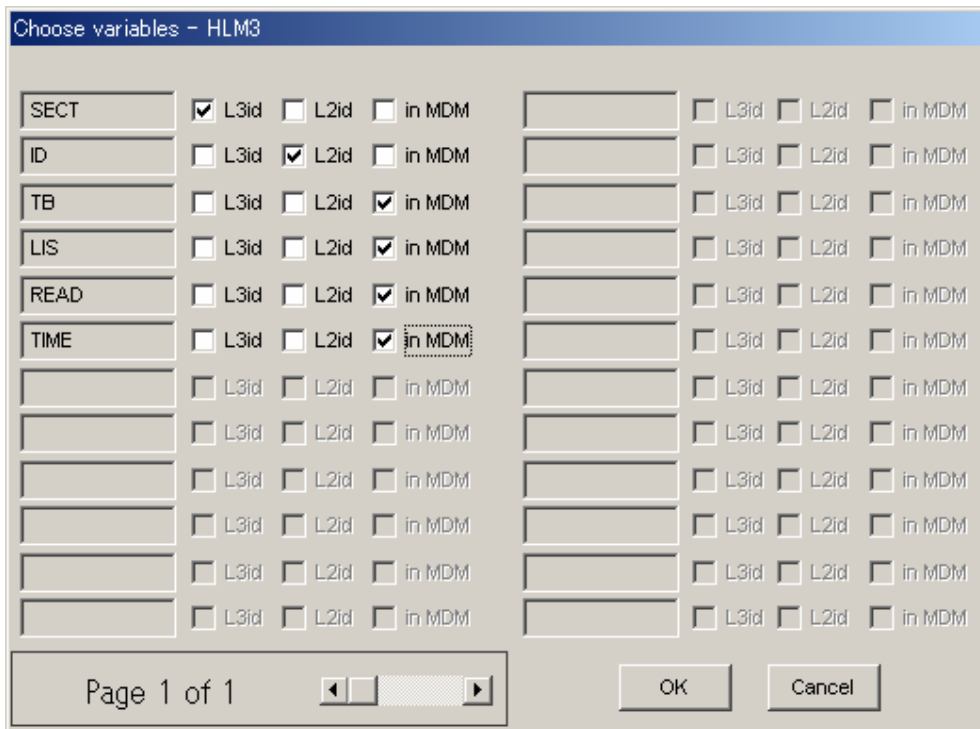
Choose variables - HLM3

SECT L3id L2id in MDM
ID L3id L2id in MDM
TB L3id L2id in MDM
LIS L3id L2id in MDM
READ L3id L2id in MDM
TIME L3id L2id in MDM
L3id L2id in MDM
L3id L2id in MDM
L3id L2id in MDM
L3id L2id in MDM
L3id L2id in MDM
L3id L2id in MDM

L3id L2id in MDM
L3id L2id in MDM
L3id L2id in MDM
L3id L2id in MDM
L3id L2id in MDM
L3id L2id in MDM
L3id L2id in MDM
L3id L2id in MDM
L3id L2id in MDM
L3id L2id in MDM
L3id L2id in MDM
L3id L2id in MDM

Page 1 of 1

OK Cancel